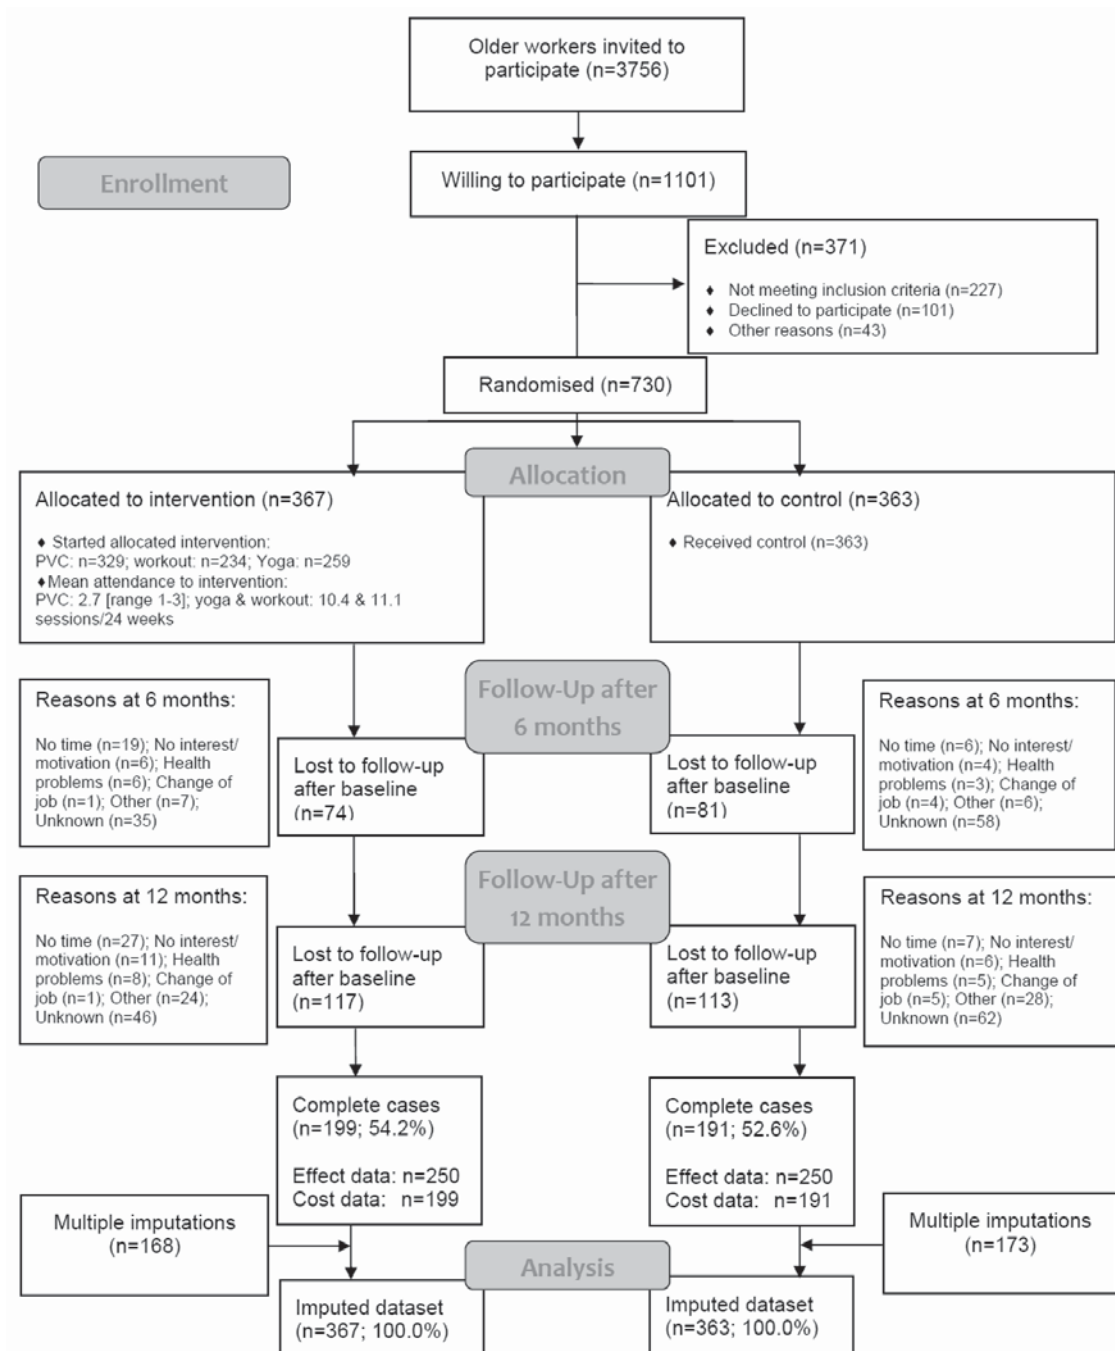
Older workers invited to participate (n=3756)

Enrollment

Willing to participate (n=1101)

Excluded (n=371)

- Not meeting inclusion criteria (n=227)
- Declined to participate (n=101)
- Other reasons (n=43)

Randomised (n=730)

Allocation

Allocated to intervention (n=367)

- Started allocated intervention: PVC: n=329; workout: n=234; Yoga: n=259
- Mean attendance to intervention: PVC: 2.7 [range 1-3]; yoga & workout: 10.4 & 11.1 sessions/24 weeks

Allocated to control (n=363)

- Received control (n=363)

Follow-Up after 6 months

Reasons at 6 months:

No time (n=19); No interest/ motivation (n=6); Health problems (n=6); Change of job (n=1); Other (n=7); Unknown (n=35)

Lost to follow-up after baseline (n=74)

Lost to follow-up after baseline (n=81)

Reasons at 6 months:

No time (n=6); No interest/ motivation (n=4); Health problems (n=3); Change of job (n=4); Other (n=6); Unknown (n=58)

Follow-Up after 12 months

Reasons at 12 months:

No time (n=27); No interest/ motivation (n=11); Health problems (n=8); Change of job (n=1); Other (n=24); Unknown (n=46)

Lost to follow-up after baseline (n=117)

Lost to follow-up after baseline (n=113)

Reasons at 12 months:

No time (n=7); No interest/ motivation (n=6); Health problems (n=5); Change of job (n=5); Other (n=28); Unknown (n=62)

Complete cases (n=199; 54.2%)

Effect data: n=250
Cost data: n=199

Complete cases (n=191; 52.6%)

Effect data: n=250
Cost data: n=191

Multiple imputations (n=168)

Analysis

Multiple imputations (n=173)

Imputed dataset (n=367; 100.0%)

Imputed dataset (n=363; 100.0%)